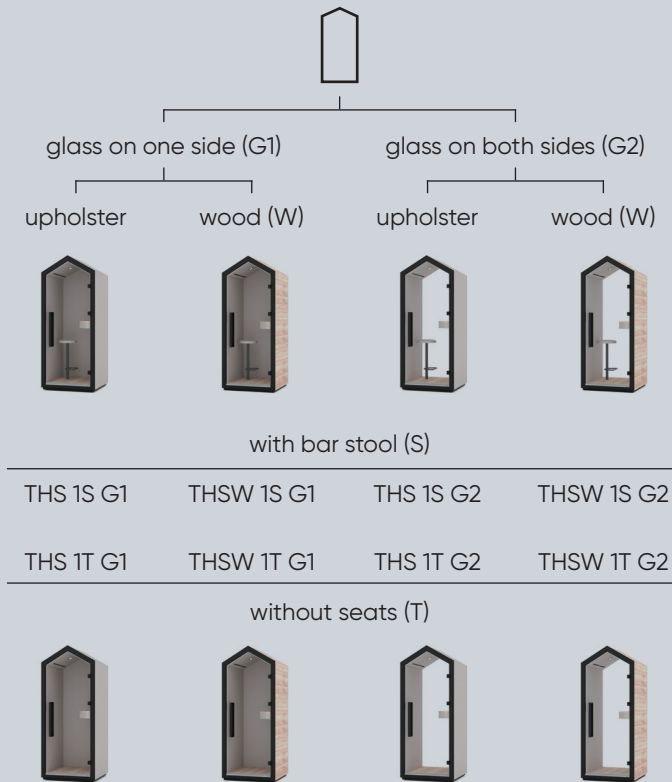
glass on one side (G1)

glass on both sides (G2)

upholster

wood (W)

upholster

wood (W)

with bar stool (S)

THS 1S G1 THSW 1S G1 THS 1S G2 THSW 1S G2

THS 1T G1 THSW 1T G1 THS 1T G2 THSW 1T G2

without seats (T)